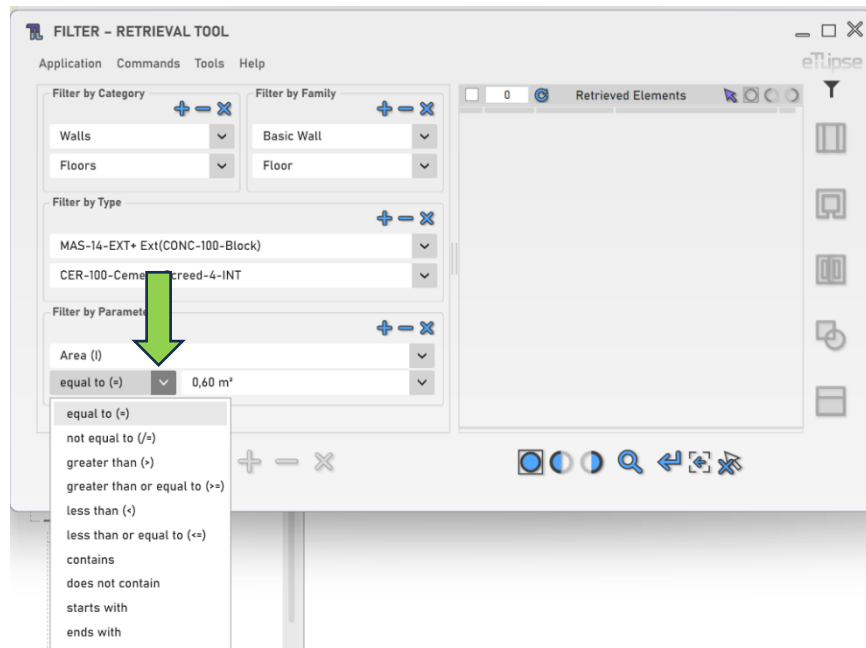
FILTER – RETRIEVAL TOOL

Application Commands Tools Help

eTlipse

Filter by Category

Walls

Floors

Filter by Family

Basic Wall

Floor

Filter by Type

MAS-14-EXT+ Ext(CONC-100-Block)

CER-100-Ceme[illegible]creed-4-INT

Filter by Paramete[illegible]

Area (I)

equal to (=)

0,60 m²

equal to (=)
not equal to (/=)
greater than (>)
greater than or equal to (>=)
less than (<)
less than or equal to (<=)
contains
does not contain
starts with
ends with

0

Retrieved Elements